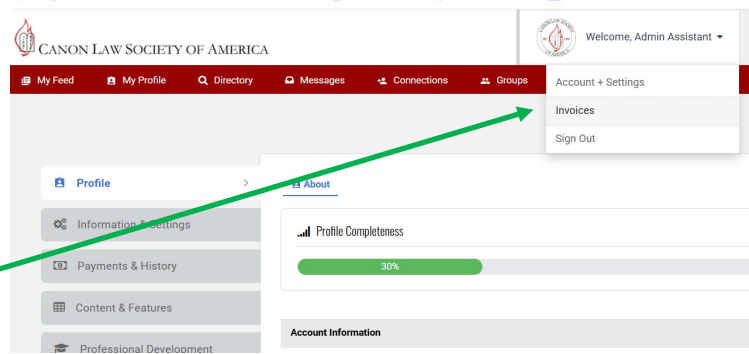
CANON LAW SOCIETY OF AMERICA

Welcome, Admin Assistant

My Feed
My Profile
Directory
Messages
Connections
Groups

Account + Settings
Invoices
Sign Out

Profile
Information & Settings
Payments & History
Content & Features
Professional Development

About

Profile Completeness

30%

Account Information